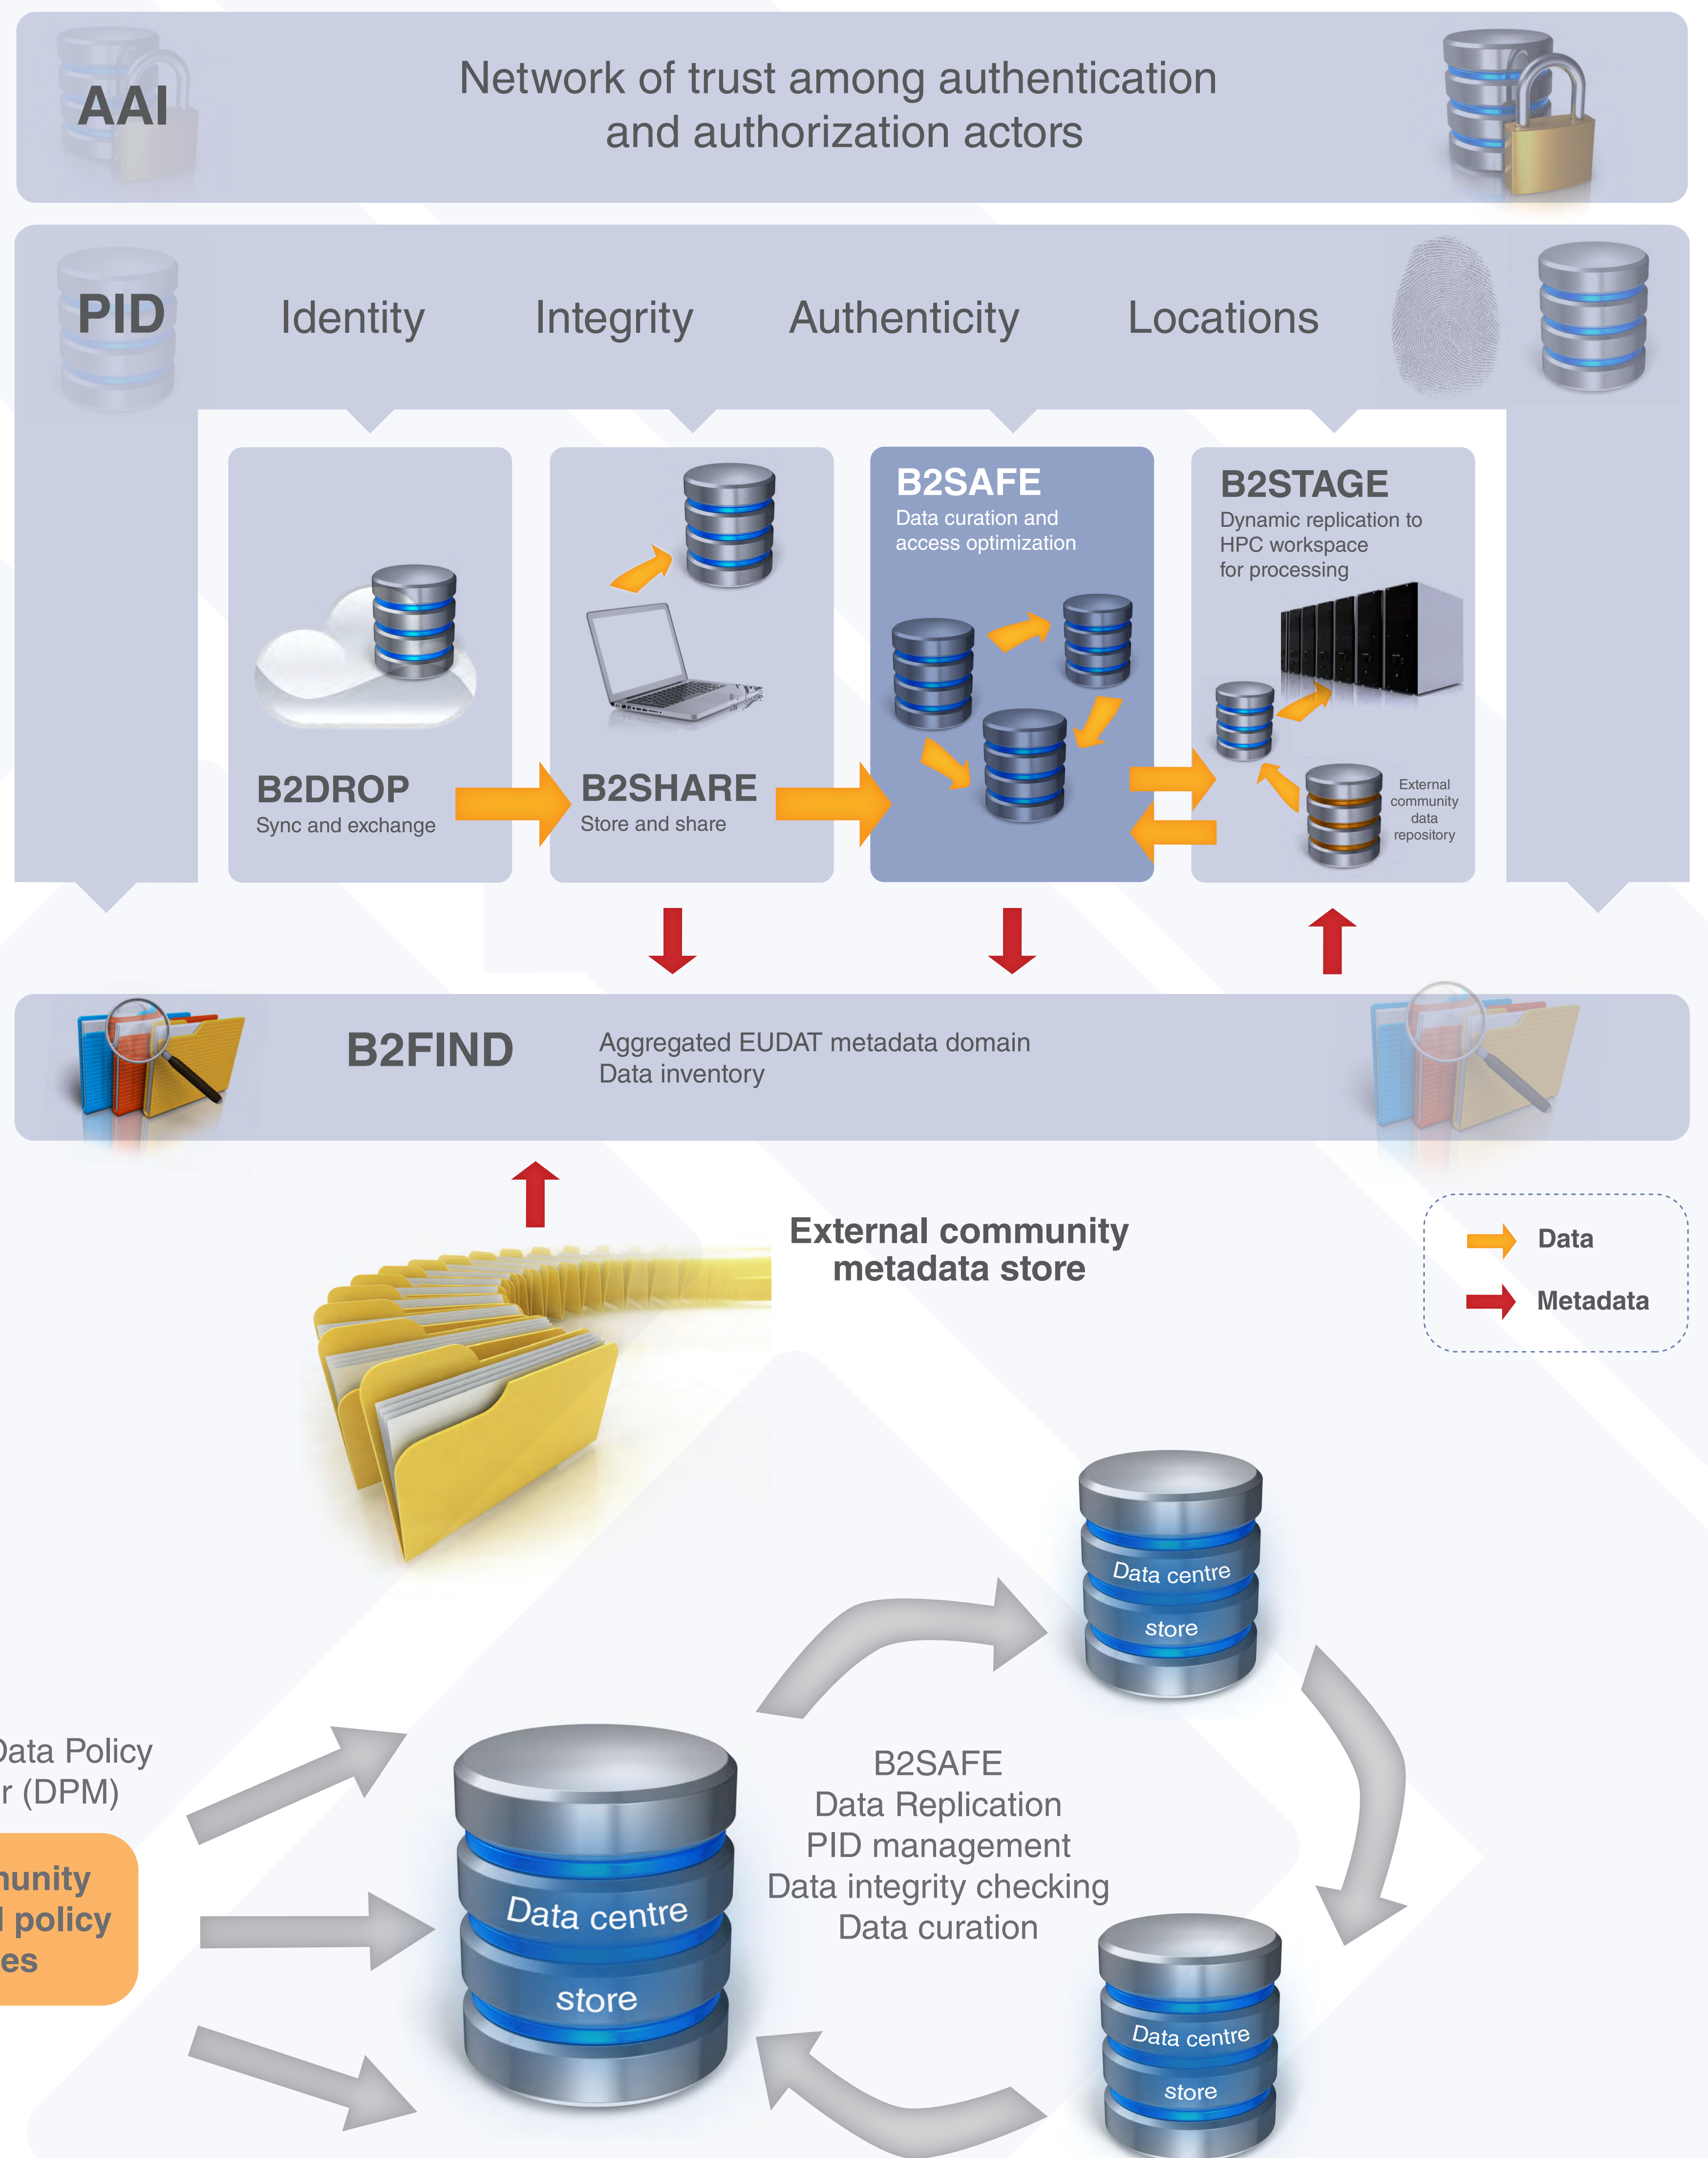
AAI

Network of trust among authentication and authorization actors

PID

Identity

Integrity

Authenticity

Locations

B2SAFE
Data curation and access optimization

B2STAGE
Dynamic replication to HPC workspace for processing

B2DROP
Sync and exchange

B2SHARE
Store and share

External community data repository

B2FIND

Aggregated EUDAT metadata domain
Data inventory

External community metadata store

Data

Metadata

Data centre store

ata Policy
r (DPM)

unity
l policy
es

B2SAFE
Data Replication
PID management
Data integrity checking
Data curation

Data centre store

Data centre store